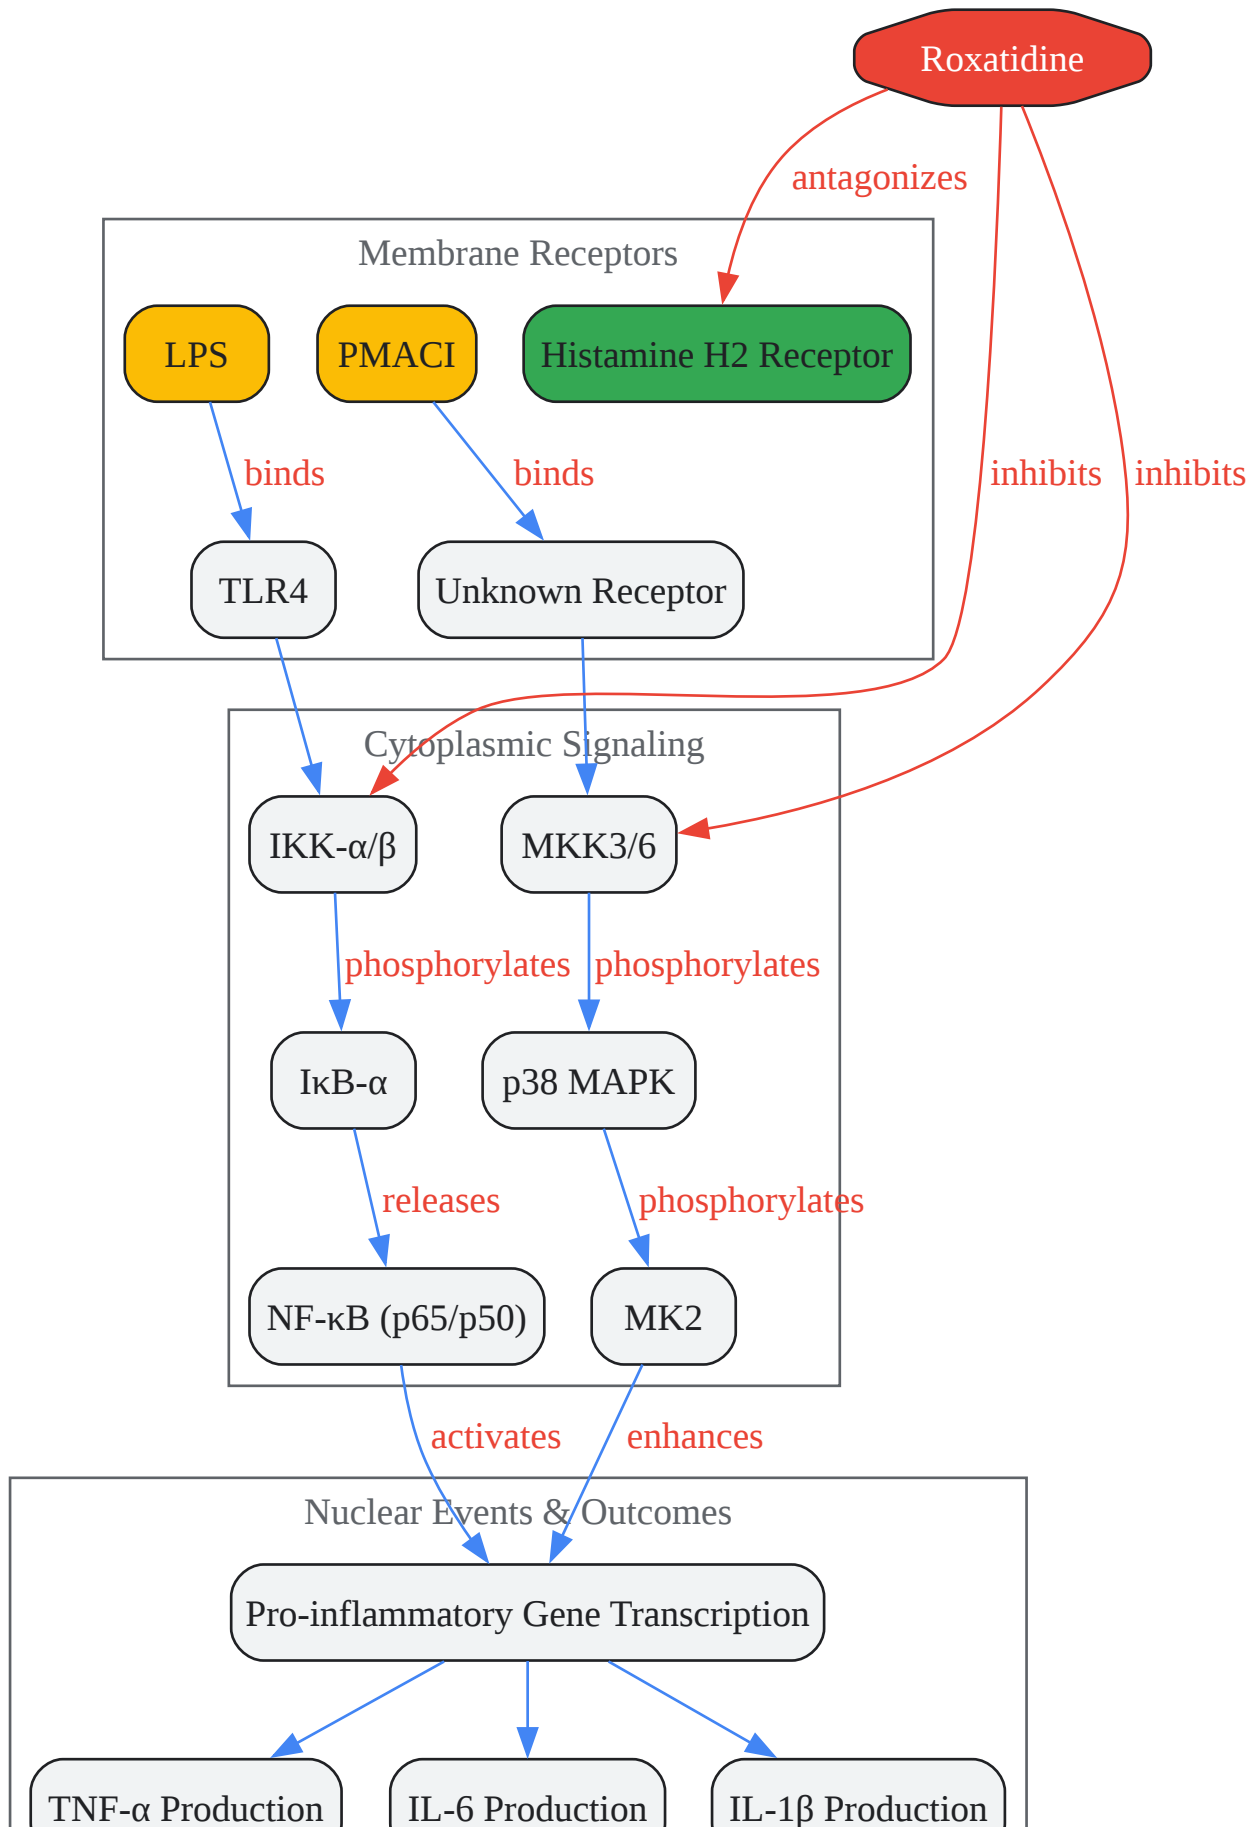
Roxatidine

antagonizes

Membrane Receptors

LPS

PMACI

Histamine H2 Receptor

binds

binds

inhibits

inhibits

TLR4

Unknown Receptor

Cytoplasmic Signaling

IKK-α/β

MKK3/6

phosphorylates

phosphorylates

IκB-α

p38 MAPK

releases

phosphorylates

NF-κB (p65/p50)

MK2

activates

enhances

Nuclear Events & Outcomes

Pro-inflammatory Gene Transcription

TNF-α Production

IL-6 Production

IL-1β Production